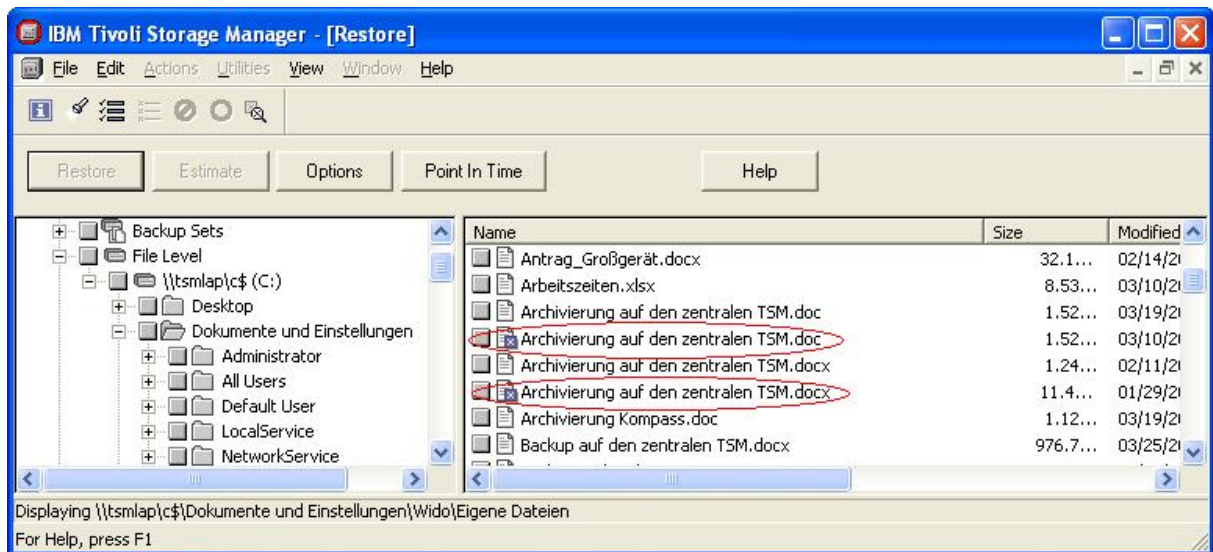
IBM Tivoli Storage Manager - [Restore]

File Edit Actions Utilities View Window Help

Restore Estimate Options Point In Time Help

Backup Sets
File Level
\\tsmlap\c$ (C:)
Desktop
Dokumente und Einstellungen
Administrator
All Users
Default User
LocalService
NetworkService

| Name | Size | Modified |
|---|---|---|
| Antrag_Großgerät.docx | 32.1... | 02/14/2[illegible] |
| Arbeitszeiten.xlsx | 8.53... | 03/10/2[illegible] |
| Archivierung auf den zentralen TSM.doc | 1.52... | 03/19/2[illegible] |
| Archivierung auf den zentralen TSM.doc | 1.52... | 03/10/2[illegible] |
| Archivierung auf den zentralen TSM.docx | 1.24... | 02/11/2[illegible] |
| Archivierung auf den zentralen TSM.docx | 11.4... | 01/29/2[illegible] |
| Archivierung Kompass.doc | 1.12... | 03/19/2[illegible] |
| Backup auf den zentralen TSM.docx | 976.7... | 03/25/2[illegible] |

Displaying \\tsmlap\c$\Dokumente und Einstellungen\Wido\Eigene Dateien
For Help, press F1